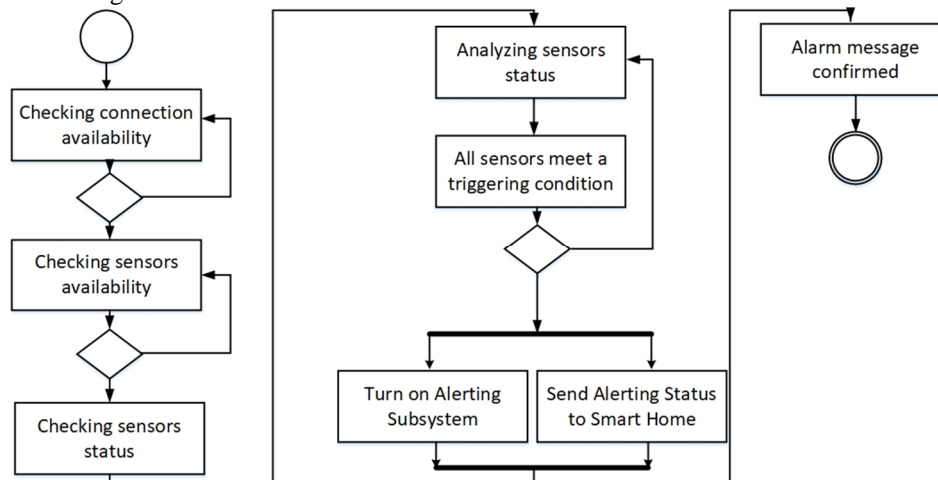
Checking connection availability

Checking sensors availability

Checking sensors status

Analyzing sensors status

All sensors meet a triggering condition

Turn on Alerting Subsystem

Send Alerting Status to Smart Home

Alarm message confirmed